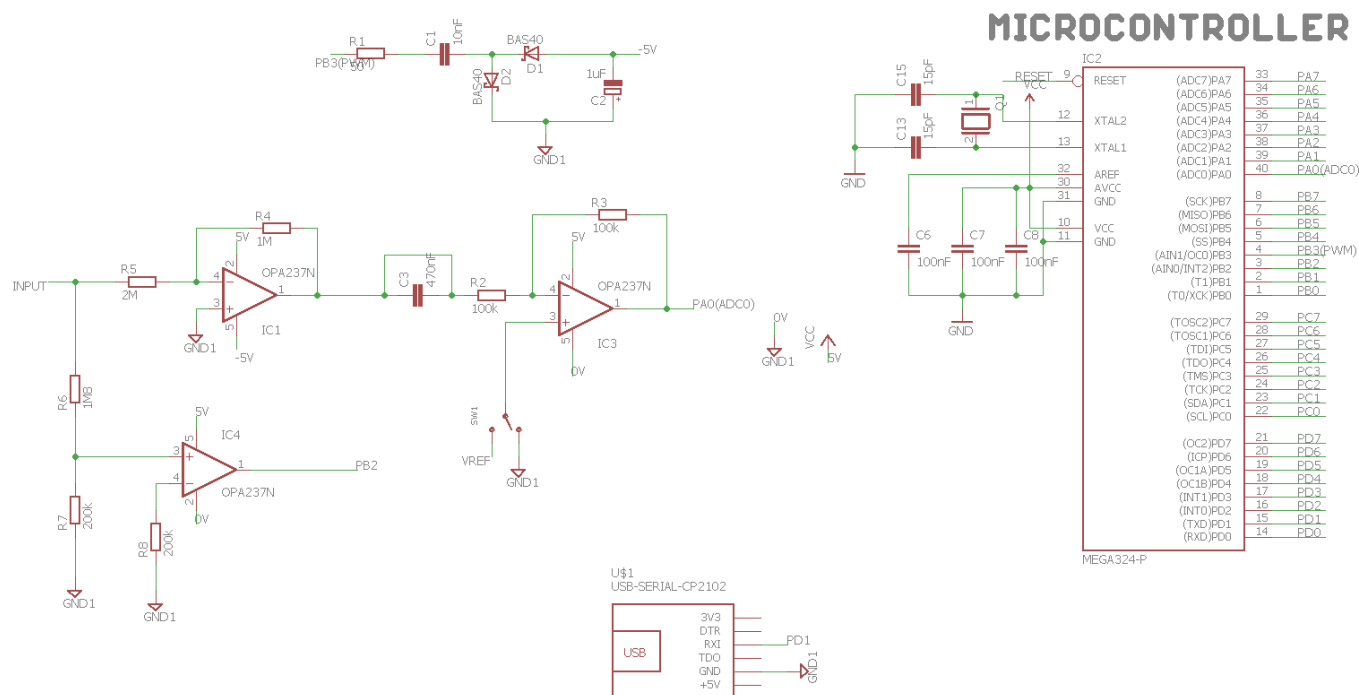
MICROCONTROLLER

R1
50
PB3(PWM)
C1
10nF
BAS40
D1
-5V
BAS40
D2
1uF
C2
GND1

R4
1M
5V
R5
2M
INPUT
4
2
3
5
1
OPA237N
IC1
GND1
-5V

C3
470nF
R3
100k
5V
R2
100k
4
2
3
5
1
OPA237N
IC3
0V
PA0(ADC0)

0V
GND1
VCC
5V

R6
1M8
IC4
5V
3
4
2
1
OPA237N
0V
PB2
R7
200k
GND1
R8
200k
GND1

SW1
VREF
GND1

U$1
USB-SERIAL-CP2102
USB
3V3
DTR
RXI
TDO
GND
+5V
PD1
GND1

C15
15pF
C13
15pF
GND
RESET
VCC
Q1
1
2
9
12
13
32
30
31
10
11
C6
100nF
C7
100nF
C8
100nF
GND

IC2
RESET
XTAL2
XTAL1
AREF
AVCC
GND
VCC
GND
MEGA324-P

(ADC7)PA7 33 PA7
(ADC6)PA6 34 PA6
(ADC5)PA5 35 PA5
(ADC4)PA4 36 PA4
(ADC3)PA3 37 PA3
(ADC2)PA2 38 PA2
(ADC1)PA1 39 PA1
(ADC0)PA0 40 PA0(ADC0)
(SCK)PB7 8 PB7
(MISO)PB6 7 PB6
(MOSI)PB5 6 PB5
(SS)PB4 5 PB4
(AIN1/OC0)PB3 4 PB3(PWM)
(AIN0/INT2)PB2 3 PB2
(T1)PB1 2 PB1
(T0/XCK)PB0 1 PB0
(TOSC2)PC7 29 PC7
(TOSC1)PC6 28 PC6
(TDI)PC5 27 PC5
(TDO)PC4 26 PC4
(TMS)PC3 25 PC3
(TCK)PC2 24 PC2
(SDA)PC1 23 PC1
(SCL)PC0 22 PC0
(OC2)PD7 21 PD7
(ICP)PD6 20 PD6
(OC1A)PD5 19 PD5
(OC1B)PD4 18 PD4
(INT1)PD3 17 PD3
(INT0)PD2 16 PD2
(TXD)PD1 15 PD1
(RXD)PD0 14 PD0